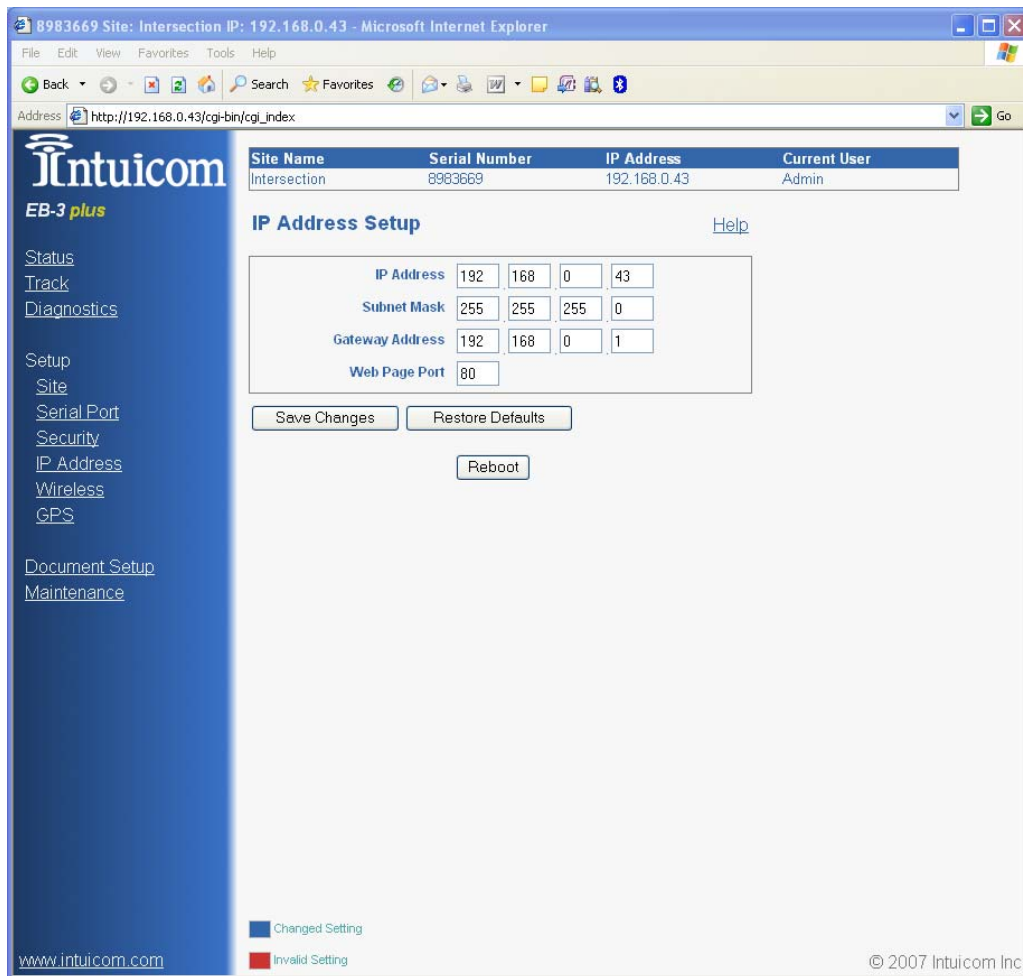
8983669 Site: Intersection IP: 192.168.0.43 - Microsoft Internet Explorer

File Edit View Favorites Tools Help

Back Search Favorites

Address http://192.168.0.43/cgi-bin/cgi_index Go

Intuicom

EB-3 plus

Status
Track
Diagnostics

Setup
Site
Serial Port
Security
IP Address
Wireless
GPS

Document Setup
Maintenance

| Site Name | Serial Number | IP Address | Current User |
|---|---|---|---|
| Intersection | 8983669 | 192.168.0.43 | Admin |

IP Address Setup

Help

| | | | | |
|---|---|---|---|---|
| IP Address | 192 | 168 | 0 | 43 |
| Subnet Mask | 255 | 255 | 255 | 0 |
| Gateway Address | 192 | 168 | 0 | 1 |
| Web Page Port | 80 | | | |

Save Changes Restore Defaults

Reboot

Changed Setting

Invalid Setting

www.intuicom.com

© 2007 Intuicom Inc